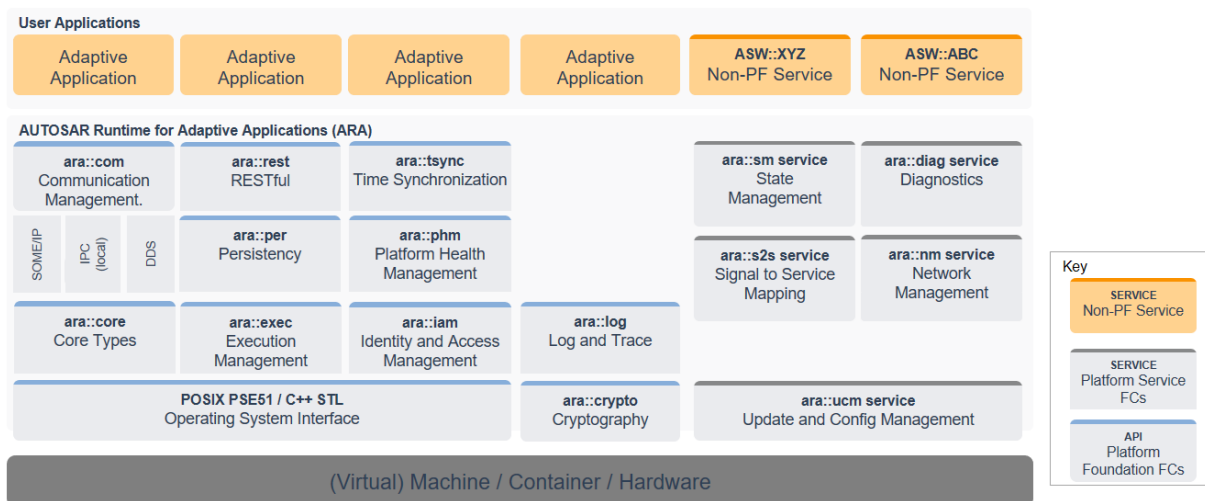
User Applications

Adaptive Application

Adaptive Application

Adaptive Application

Adaptive Application

ASW::XYZ
Non-PF Service

ASW::ABC
Non-PF Service

AUTOSAR Runtime for Adaptive Applications (ARA)

ara::com
Communication Management.

SOME/IP

IPC (local)

DDS

ara::rest
RESTful

ara::tsync
Time Synchronization

ara::per
Persistency

ara::phm
Platform Health Management

ara::sm service
State Management

ara::diag service
Diagnostics

ara::s2s service
Signal to Service Mapping

ara::nm service
Network Management

ara::core
Core Types

ara::exec
Execution Management

ara::iam
Identity and Access Management

ara::log
Log and Trace

POSIX PSE51 / C++ STL
Operating System Interface

ara::crypto
Cryptography

ara::ucm service
Update and Config Management

(Virtual) Machine / Container / Hardware

Key

SERVICE
Non-PF Service

SERVICE
Platform Service FCs

API
Platform Foundation FCs